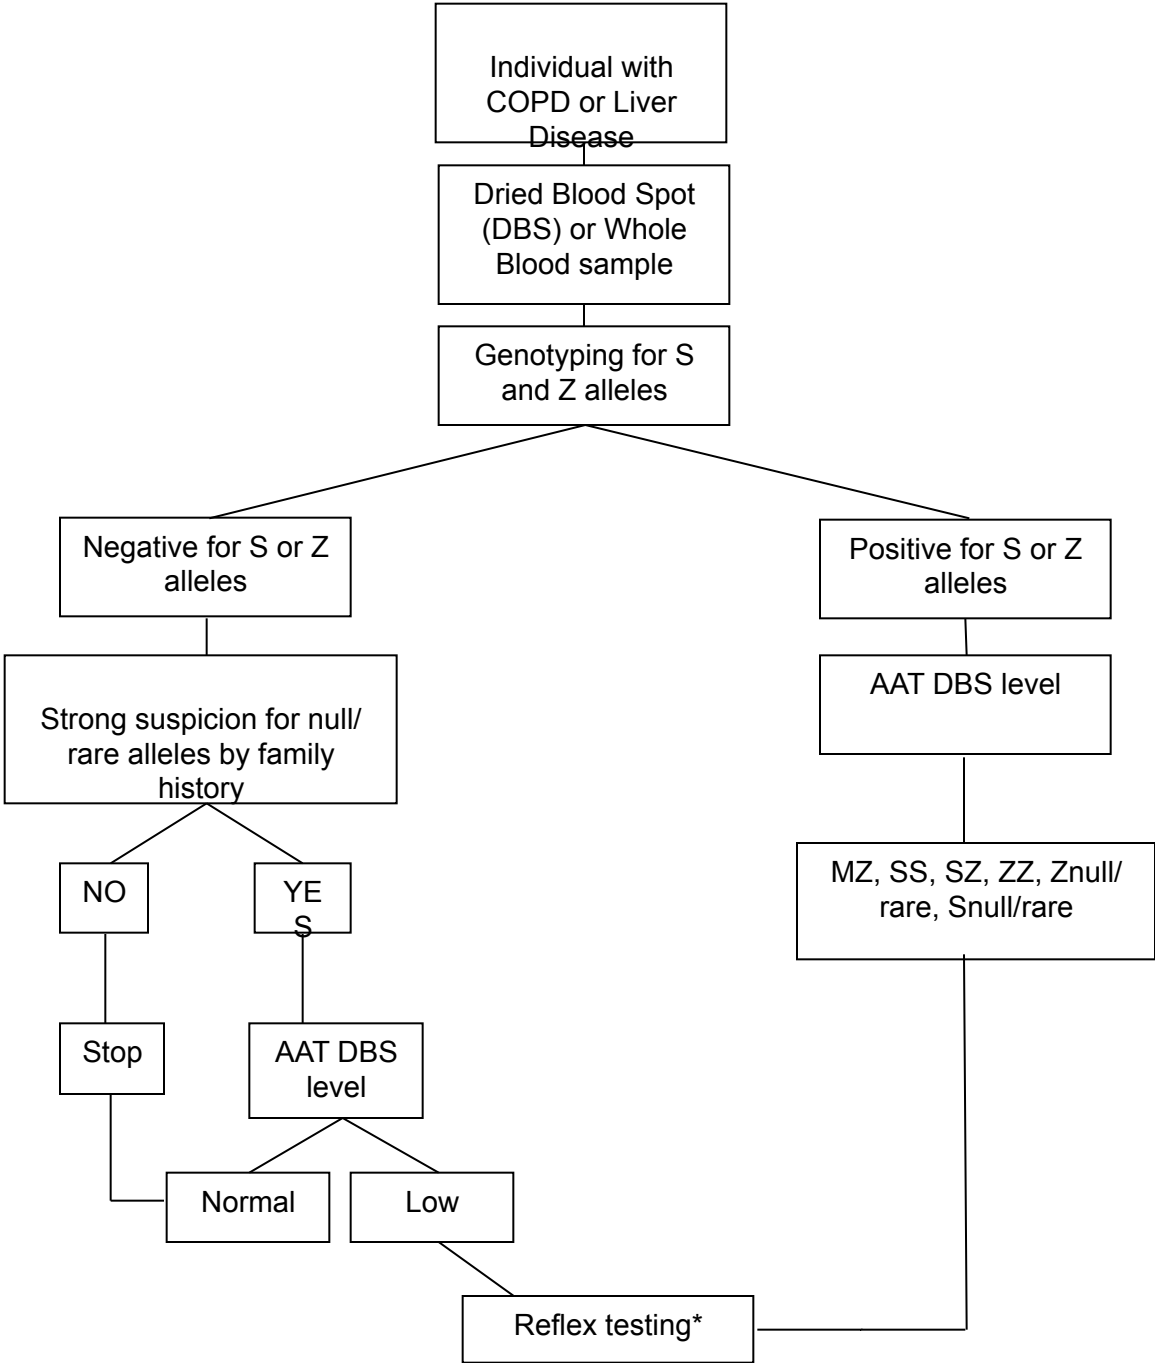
Individual with COPD or Liver Disease

Dried Blood Spot (DBS) or Whole Blood sample

Genotyping for S and Z alleles

Negative for S or Z alleles

Positive for S or Z alleles

Strong suspicion for null/ rare alleles by family history

AAT DBS level

NO

YE S

MZ, SS, SZ, ZZ, Znull/ rare, Snull/rare

Stop

AAT DBS level

Normal

Low

Reflex testing*